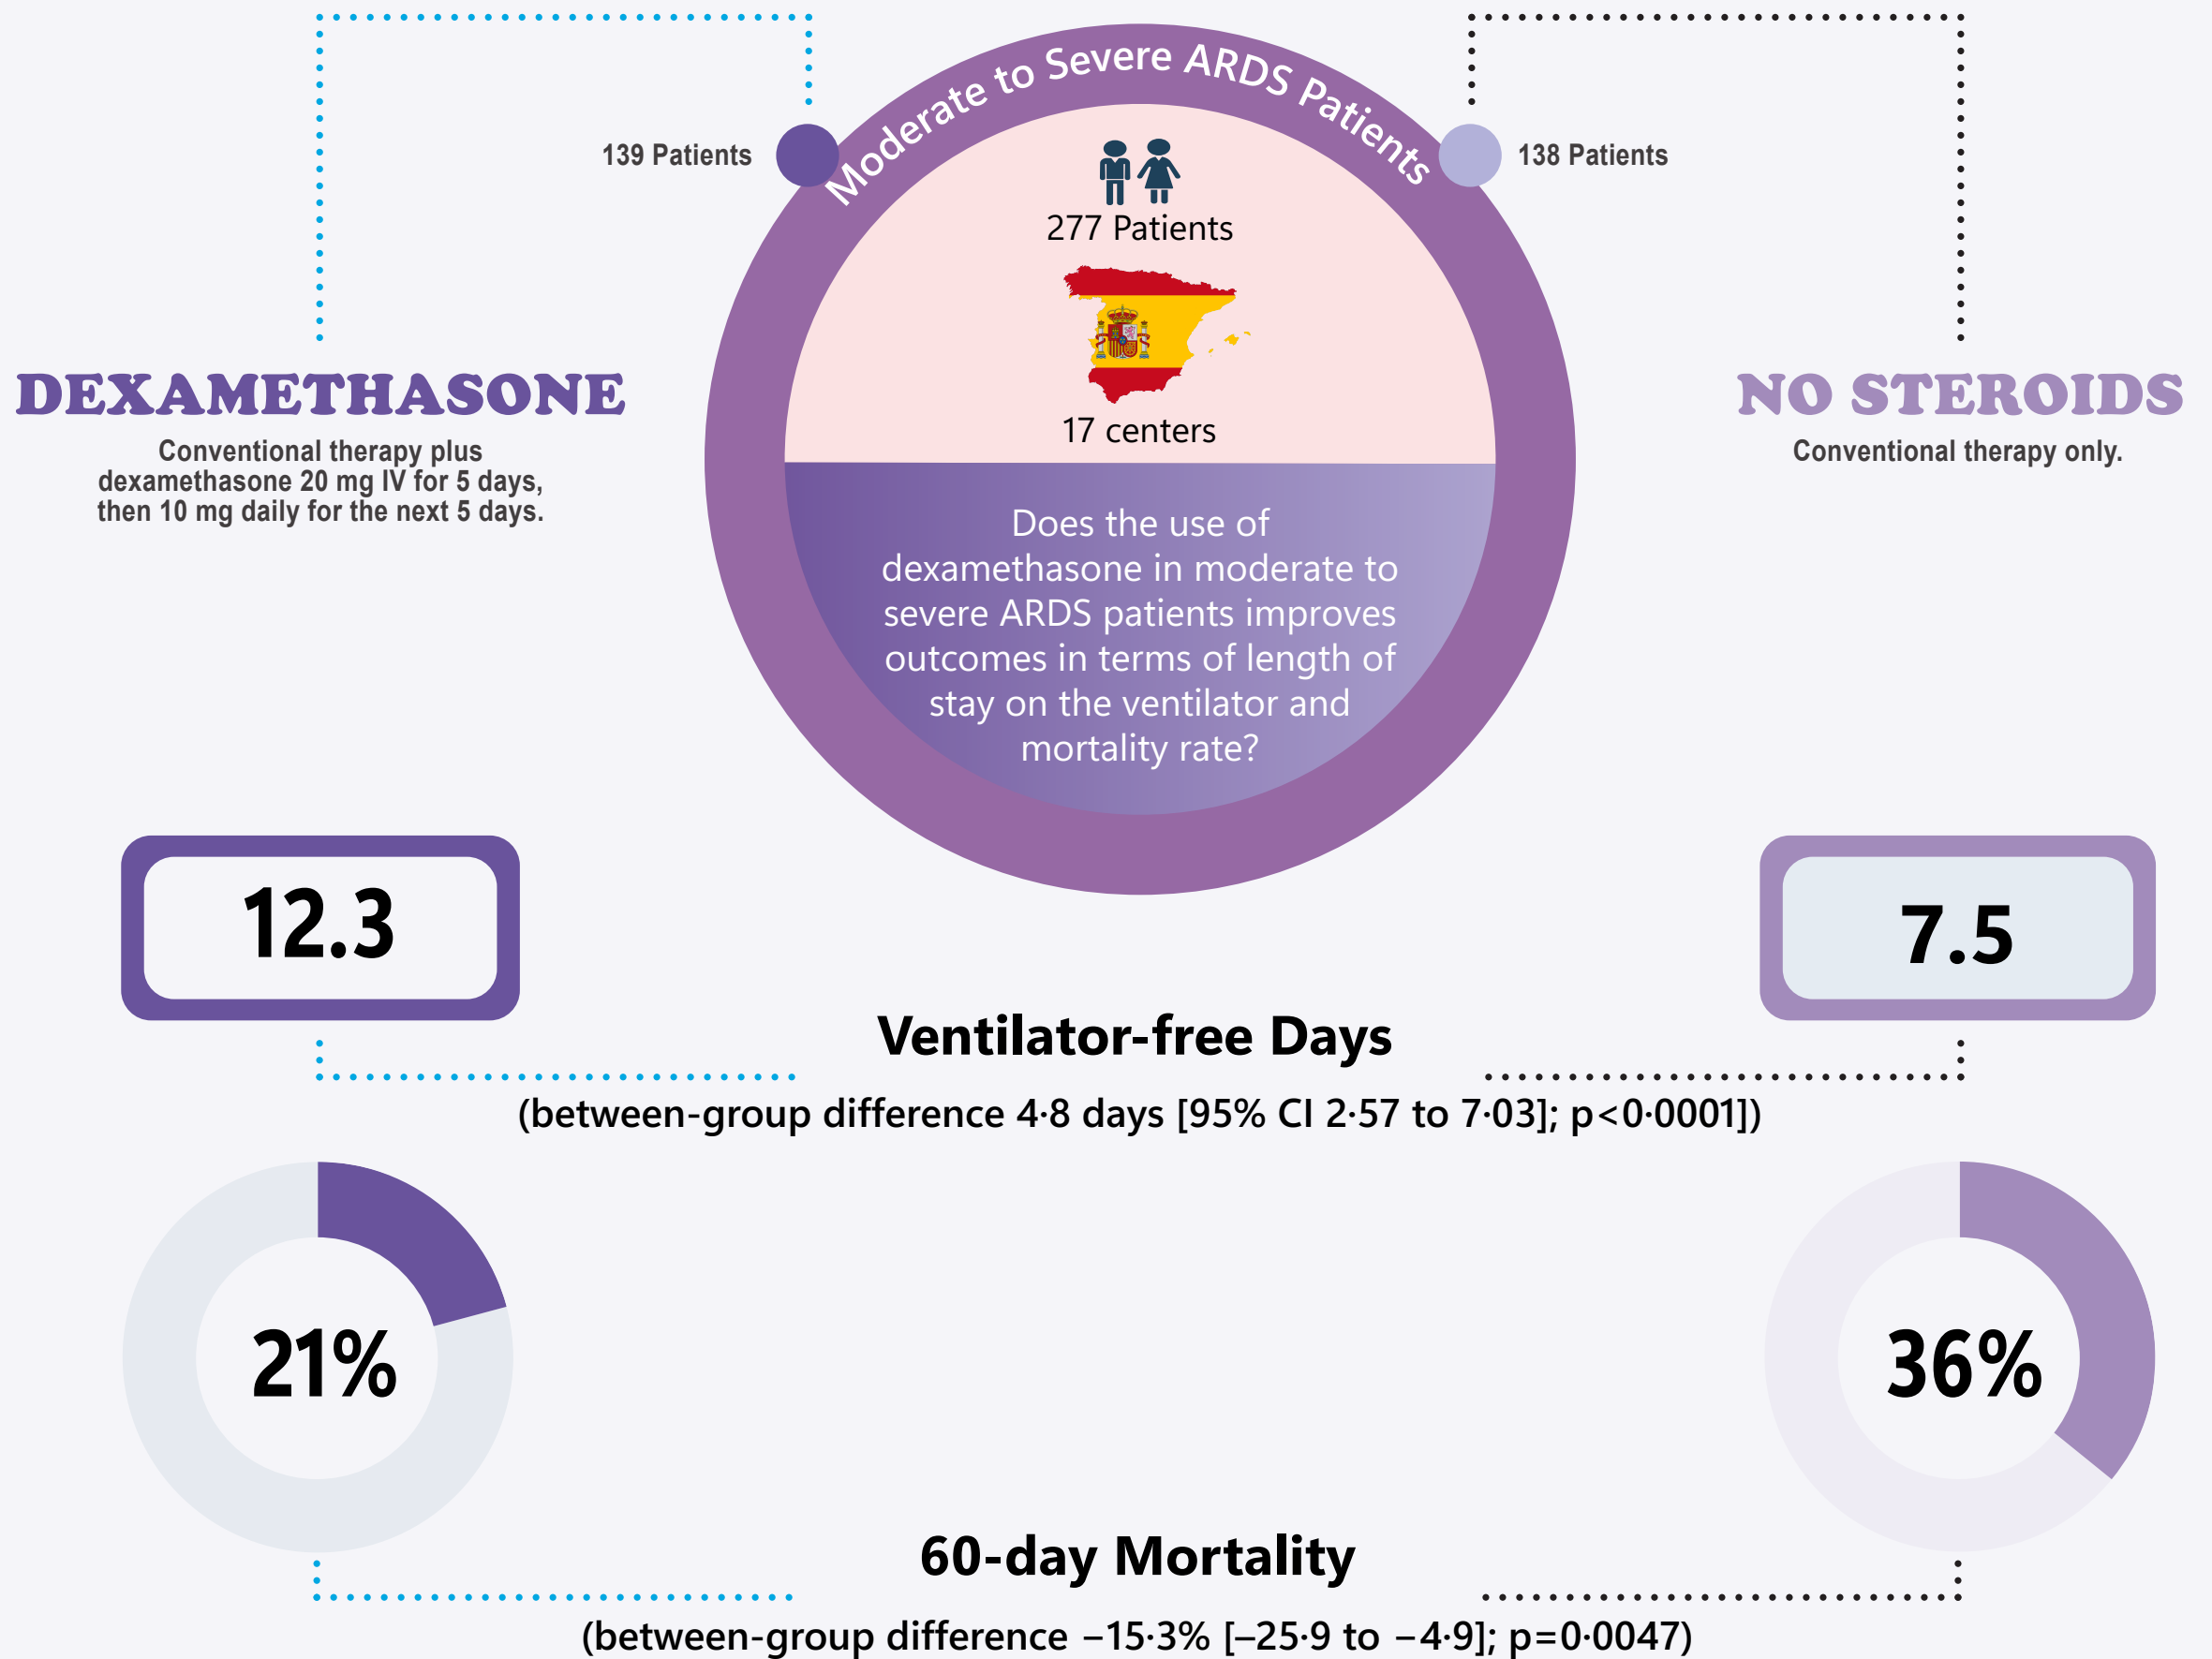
Moderate to Severe ARDS Patients

139 Patients

138 Patients

277 Patients

17 centers

DEXAMETHASONE

Conventional therapy plus dexamethasone 20 mg IV for 5 days, then 10 mg daily for the next 5 days.

NO STEROIDS

Conventional therapy only.

Does the use of dexamethasone in moderate to severe ARDS patients improves outcomes in terms of length of stay on the ventilator and mortality rate?

12.3

7.5

Ventilator-free Days

(between-group difference 4·8 days [95% CI 2·57 to 7·03]; p<0·0001])

21%

36%

60-day Mortality

(between-group difference −15·3% [–25·9 to −4·9]; p=0·0047)